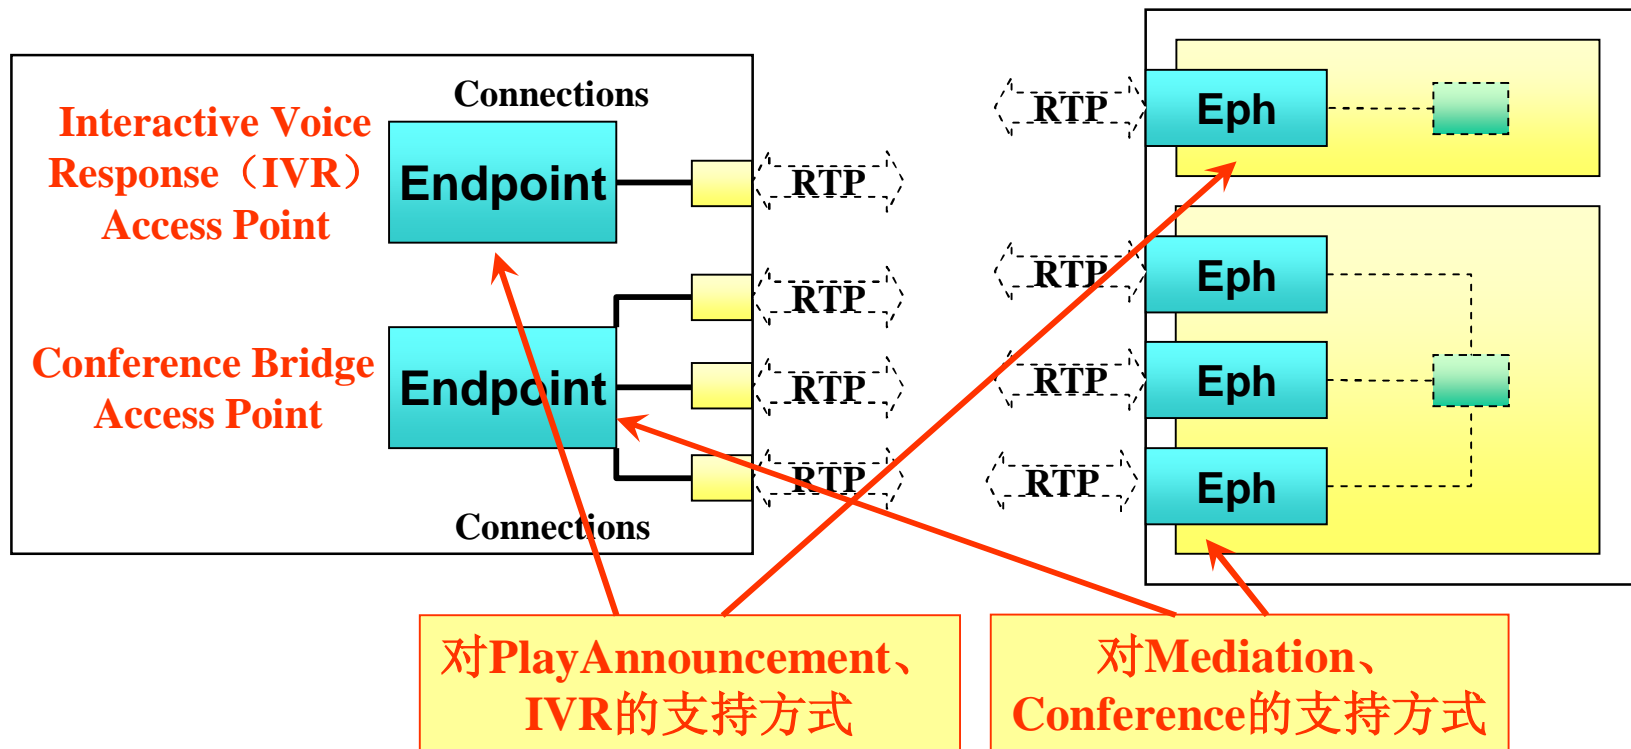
Interactive Voice Response（IVR） Access Point

Connections

Endpoint

RTP

Conference Bridge Access Point

Endpoint

RTP

RTP

RTP

Connections

RTP

Eph

RTP

Eph

RTP

Eph

RTP

Eph

对PlayAnnouncement、IVR的支持方式

对Mediation、Conference的支持方式